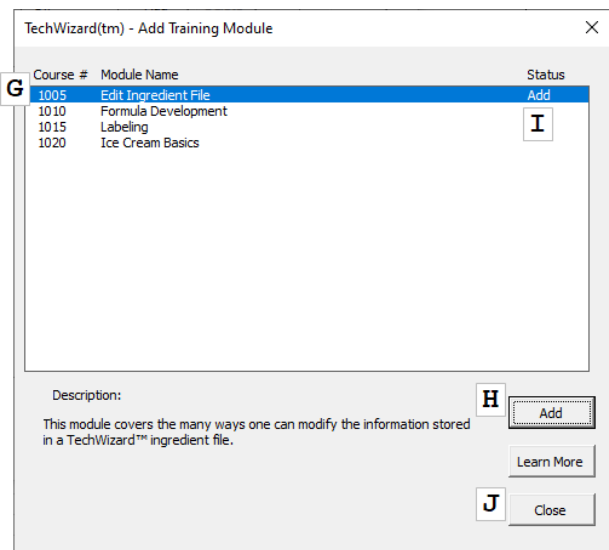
TechWizard(tm) - Add Training Module

X

G

| Course # | Module Name | Status |
|---|---|---|
| 1005 | Edit Ingredient File | Add |
| 1010 | Formula Development | |
| 1015 | Labeling | |
| 1020 | Ice Cream Basics | |

I

Description:

This module covers the many ways one can modify the information stored in a TechWizard™ ingredient file.

H

Add

Learn More

J

Close